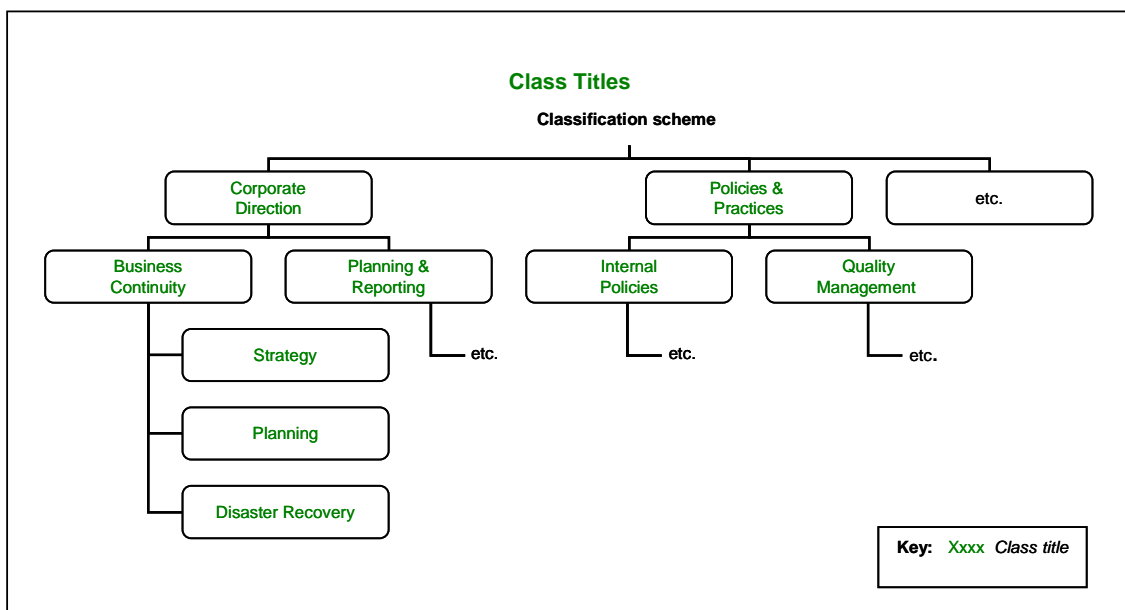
Class Titles

Classification scheme

Corporate Direction

Policies & Practices

etc.

Business Continuity

Planning & Reporting

Internal Policies

Quality Management

Strategy

etc.

etc.

etc.

Planning

Disaster Recovery

Key: Xxxx Class title